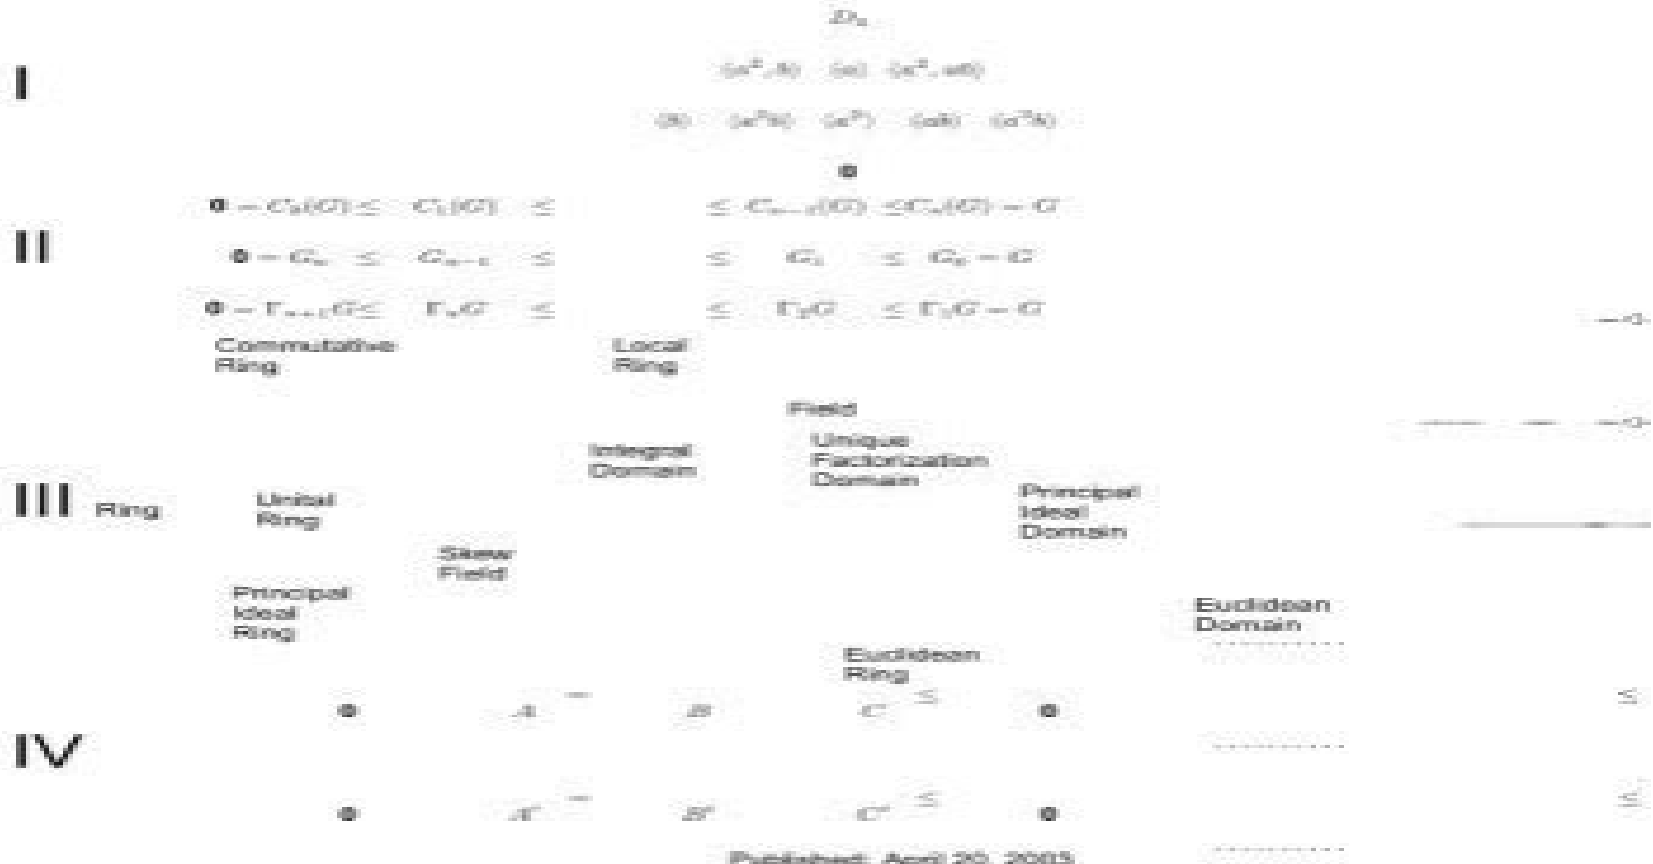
$D_4$

I

$(a^2, b)$ $(a)$ $(a^2, ab)$

$(b)$ $(a^2b)$ $(a^2)$ $(ab)$ $(a^3b)$

$0$

II

$0 = C_0(G) \leq$ $C_1(G)$ $\leq$ $\leq C_{n-1}(G)$ $\leq C_n(G) = G$

$0 = G_n$ $\leq$ $G_{n-1}$ $\leq$ $\leq$ $G_1$ $\leq$ $G_0 = G$

$0 = \Gamma_{n+1}G \leq$ $\Gamma_n G$ $\leq$ $\leq$ $\Gamma_2 G$ $\leq \Gamma_1 G = G$

III

Commutative Ring

Local Ring

Field

Integral Domain

Unique Factorization Domain

Ring

Unital Ring

Principal Ideal Domain

Skew Field

Principal Ideal Ring

Euclidean Domain

Euclidean Ring

IV

$0$ $A$ $B$ $C$ $\leq$ $0$

$0$ $A'$ $B'$ $C'$ $\leq$ $0$

$\leq$

$\leq$

Published: April 20, 2005